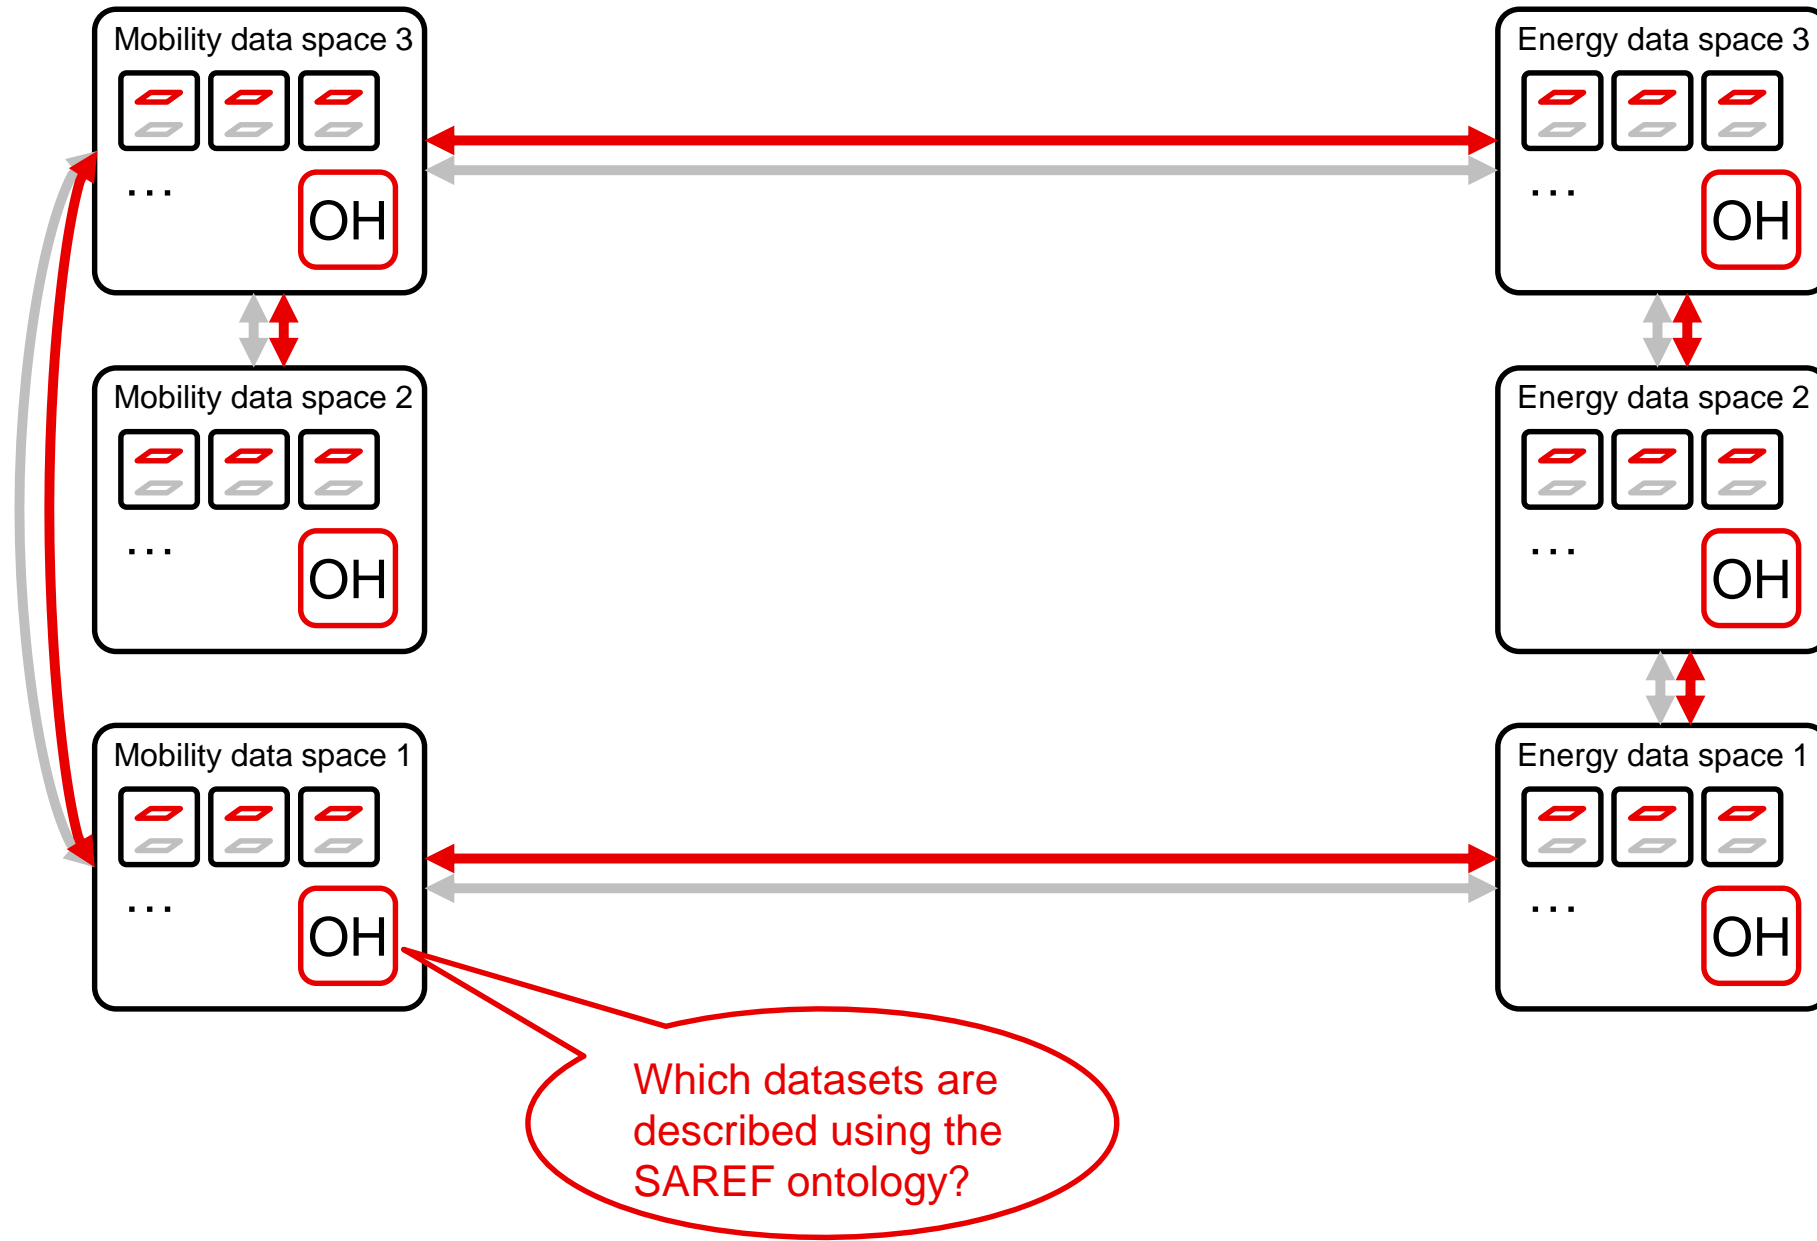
Mobility data space 3

...

OH

Energy data space 3

...

OH

Mobility data space 2

...

OH

Energy data space 2

...

OH

Mobility data space 1

...

OH

Energy data space 1

...

OH

Which datasets are described using the SAREF ontology?